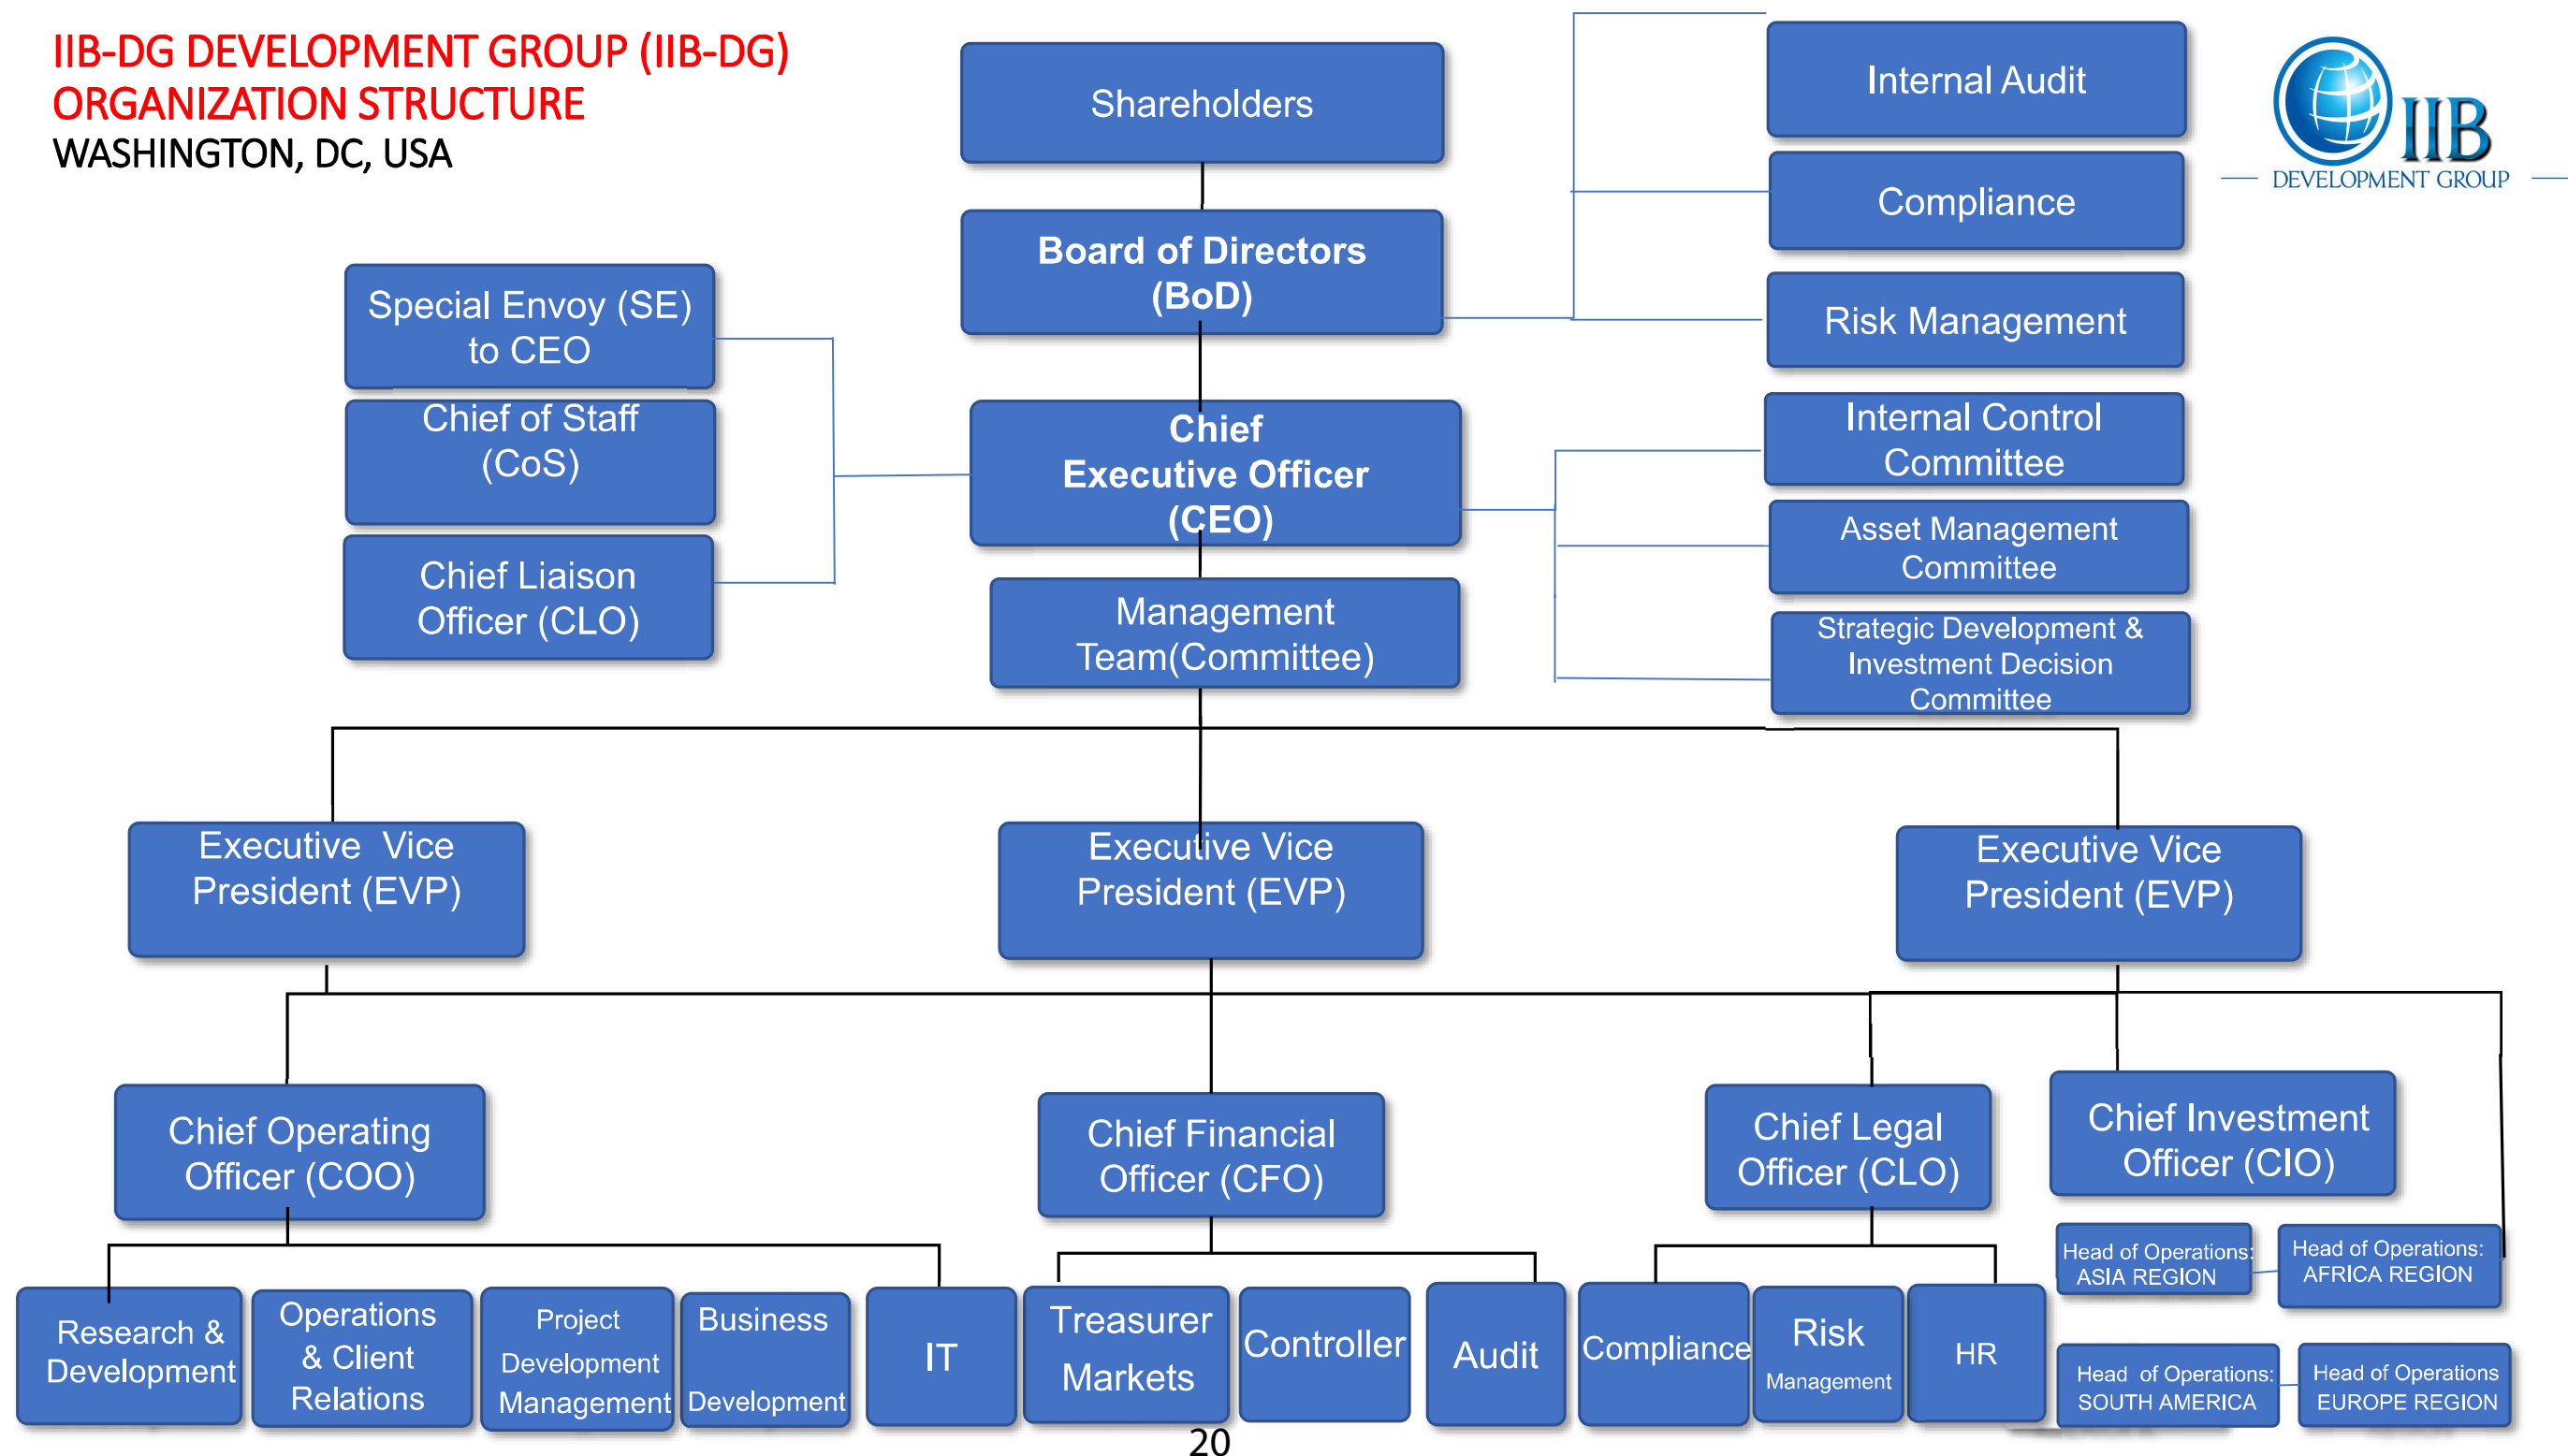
IIB-DG DEVELOPMENT GROUP (IIB-DG)
ORGANIZATION STRUCTURE
WASHINGTON, DC, USA

IIB
DEVELOPMENT GROUP

Shareholders

Board of Directors (BoD)

Internal Audit

Compliance

Risk Management

Special Envoy (SE) to CEO

Chief of Staff (CoS)

Chief Liaison Officer (CLO)

Chief Executive Officer (CEO)

Internal Control Committee

Asset Management Committee

Strategic Development & Investment Decision Committee

Management Team(Committee)

Executive Vice President (EVP)

Executive Vice President (EVP)

Executive Vice President (EVP)

Chief Operating Officer (COO)

Chief Financial Officer (CFO)

Chief Legal Officer (CLO)

Chief Investment Officer (CIO)

Head of Operations: ASIA REGION

Head of Operations: AFRICA REGION

Research & Development

Operations & Client Relations

Project Development Management

Business Development

IT

Treasurer Markets

Controller

Audit

Compliance

Risk Management

HR

Head of Operations: SOUTH AMERICA

Head of Operations EUROPE REGION

20